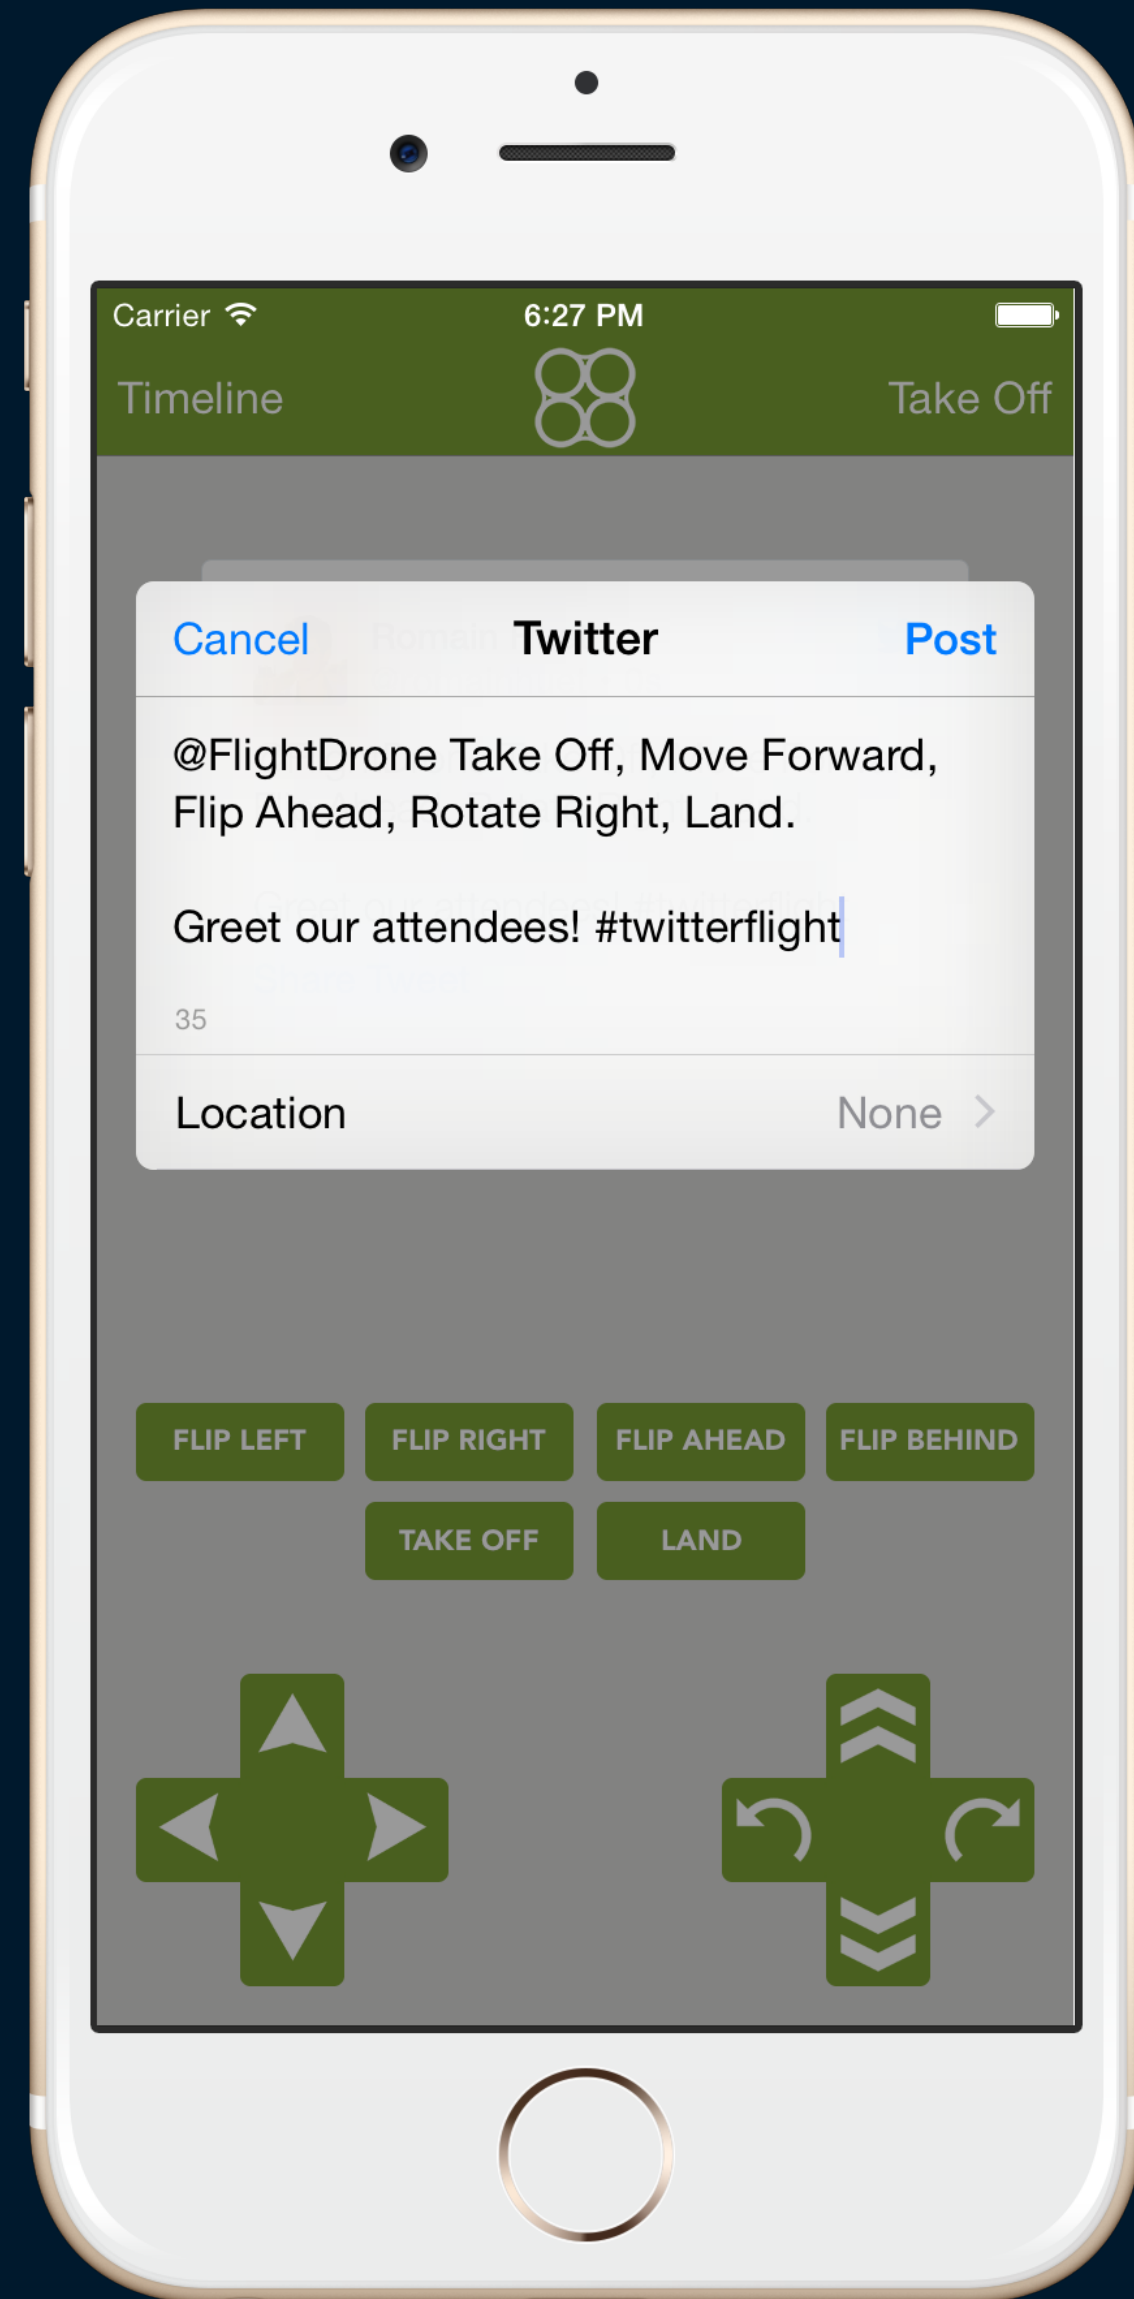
Carrier 6:27 PM

Timeline Take Off

Cancel Twitter Post

@FlightDrone Take Off, Move Forward, Flip Ahead, Rotate Right, Land.

Greet our attendees! #twitterflight

35

Location None

FLIP LEFT FLIP RIGHT FLIP AHEAD FLIP BEHIND

TAKE OFF LAND